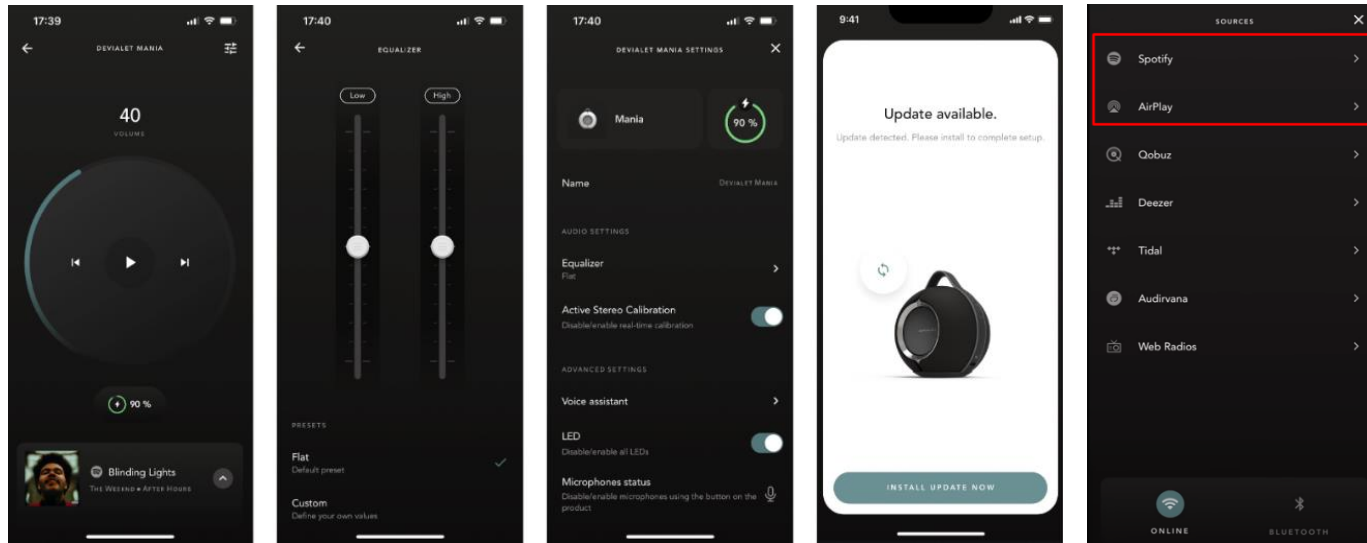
17:39

DEVIALET MANIA

40

VOLUME

90 %

Blinding Lights

THE WEEKND • AFTER HOURS

17:40

EQUALIZER

Low

High

PRESETS

Flat

Default preset

Custom

Define your own values

17:40

DEVIALET MANIA SETTINGS

Mania

90 %

Name

DEVIALET MANIA

AUDIO SETTINGS

Equalizer

Flat

Active Stereo Calibration

Disable/enable real-time calibration

ADVANCED SETTINGS

Voice assistant

LED

Disable/enable all LEDs

Microphones status

Disable/enable microphones using the button on the product

9:41

Update available.

Update detected. Please install to complete setup.

INSTALL UPDATE NOW

SOURCES

Spotify

AirPlay

Qobuz

Deezer

Tidal

Audirvana

Web Radios

ONLINE

BLUETOOTH